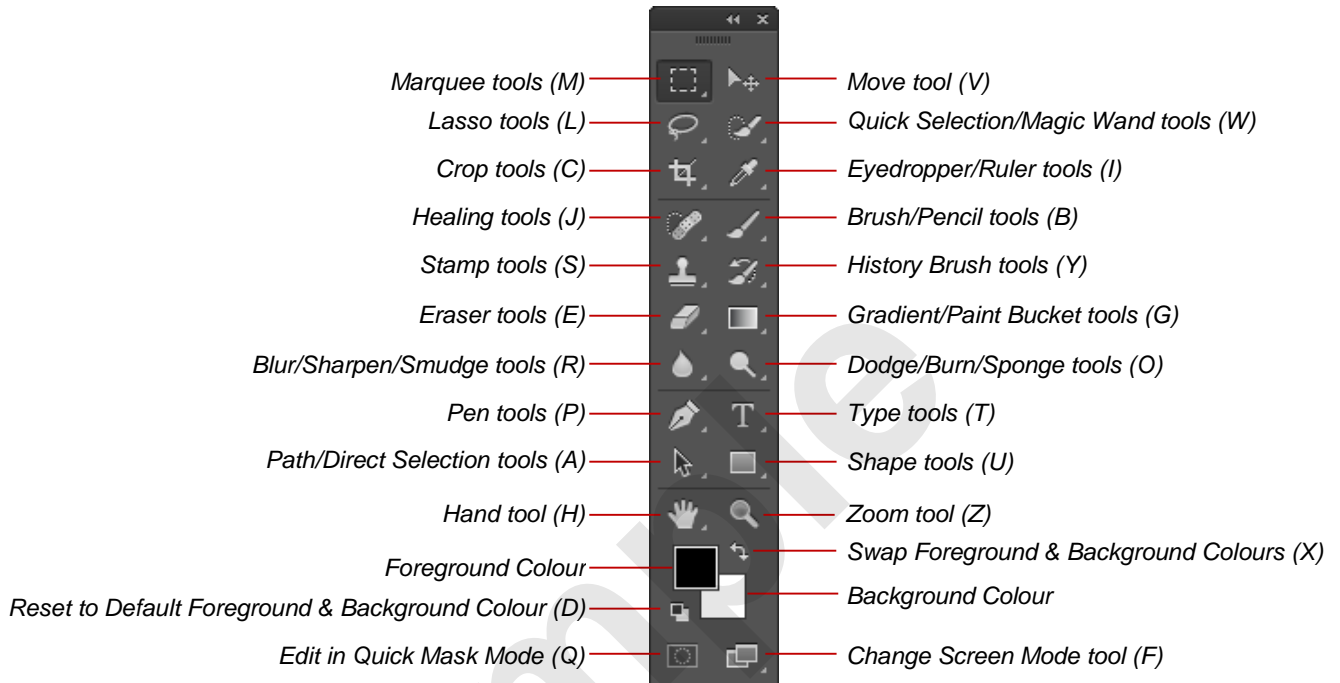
Marquee tools (M)
Move tool (V)
Lasso tools (L)
Quick Selection/Magic Wand tools (W)
Crop tools (C)
Eyedropper/Ruler tools (I)
Healing tools (J)
Brush/Pencil tools (B)
Stamp tools (S)
History Brush tools (Y)
Eraser tools (E)
Gradient/Paint Bucket tools (G)
Blur/Sharpen/Smudge tools (R)
Dodge/Burn/Sponge tools (O)
Pen tools (P)
Type tools (T)
Path/Direct Selection tools (A)
Shape tools (U)
Hand tool (H)
Zoom tool (Z)
Swap Foreground & Background Colours (X)
Foreground Colour
Background Colour
Reset to Default Foreground & Background Colour (D)
Edit in Quick Mask Mode (Q)
Change Screen Mode tool (F)